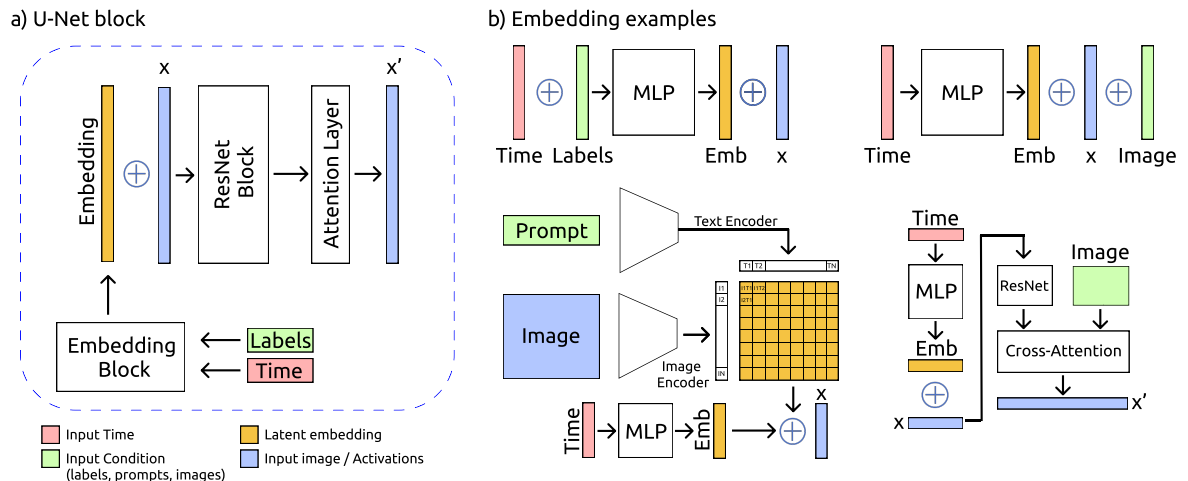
a) U-Net block

x

x'

Embedding

ResNet Block

Attention Layer

Embedding Block

Labels

Time

b) Embedding examples

Time Labels

MLP

Emb x

Time

MLP

Emb x Image

Prompt

Text Encoder

T1 T2 TN

Image

I1
I2
IN

I1T1 I1T2
I2T1

Image Encoder

x

Time

MLP

Emb

Time

MLP

Emb

x

ResNet

Image

Cross-Attention

x'

Input Time

Input Condition (labels, prompts, images)

Latent embedding

Input image / Activations